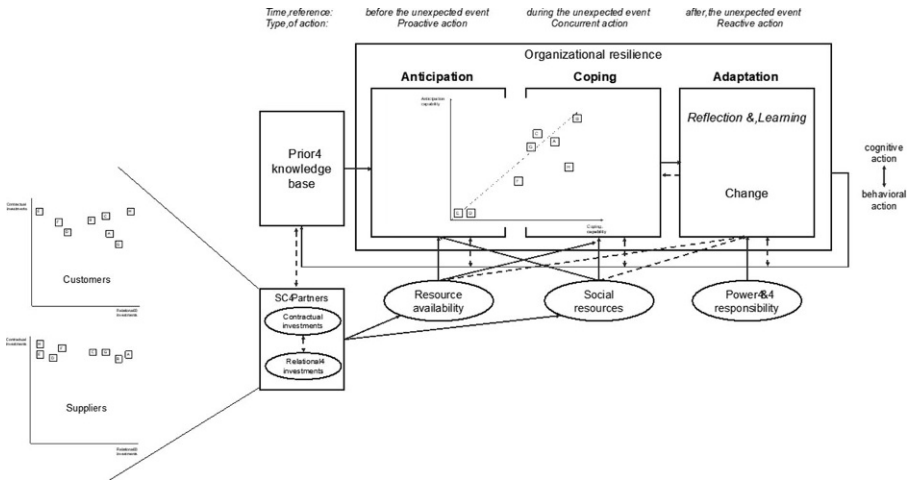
Time,reference:
Type,of action:

before the unexpected event
Proactive action

during the unexpected event
Concurrent action

after,the unexpected event
Reactive action

Organizational resilience

Anticipation

Coping

Adaptation

Anticipation capability

Coping capability

Reflection &,Learning

Change

cognitive action

behavioral action

Prior4 knowledge base

Contractual investments

Relational investments

Customers

Contractual investments

Relational investments

Suppliers

SC4Partners

Contractual investments

Relational4 investments

Resource availability

Social resources

Power&4 responsibility